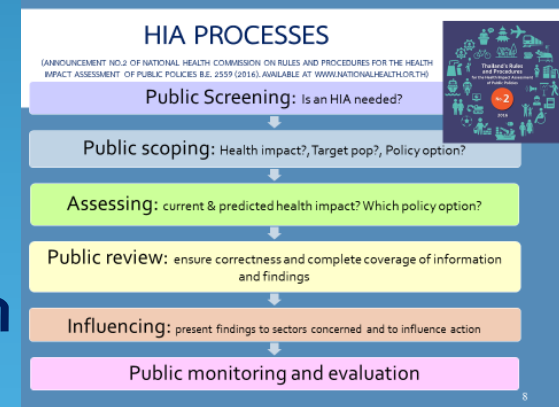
HIA PROCESSES

(ANNOUNCEMENT NO.2 OF NATIONAL HEALTH COMMISSION ON RULES AND PROCEDURES FOR THE HEALTH IMPACT ASSESSMENT OF PUBLIC POLICIES B.E. 2559 (2016). AVAILABLE AT WWW.NATIONALHEALTH.OR.TH)

Thailand's Rules and Procedures for the Health Impact Assessment of Public Policies

No. 2

2016

Public Screening: Is an HIA needed?

Public scoping: Health impact?, Target pop?, Policy option?

Assessing: current & predicted health impact? Which policy option?

Public review: ensure correctness and complete coverage of information and findings

Influencing: present findings to sectors concerned and to influence action

Public monitoring and evaluation

8